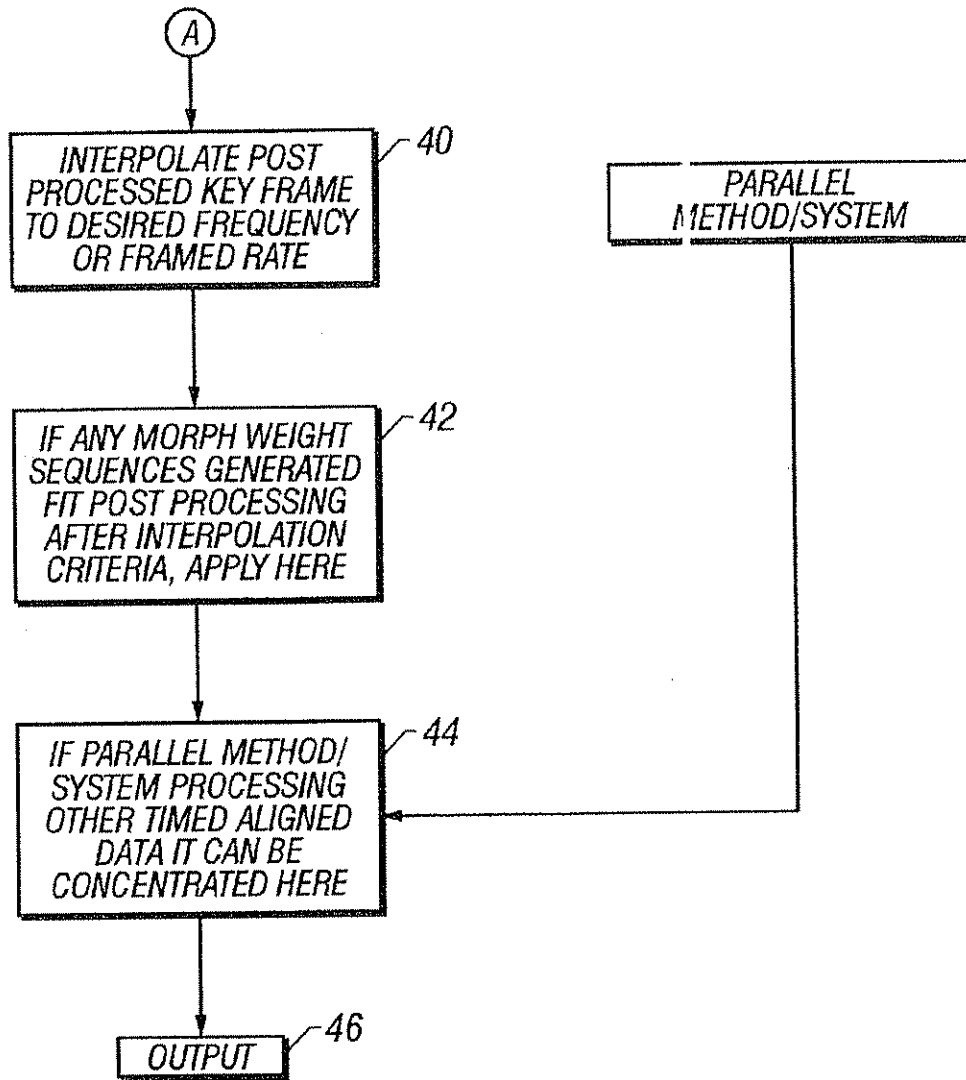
A

INTERPOLATE POST PROCESSED KEY FRAME TO DESIRED FREQUENCY OR FRAMED RATE

40

PARALLEL METHOD/SYSTEM

IF ANY MORPH WEIGHT SEQUENCES GENERATED FIT POST PROCESSING AFTER INTERPOLATION CRITERIA, APPLY HERE

42

IF PARALLEL METHOD/ SYSTEM PROCESSING OTHER TIMED ALIGNED DATA IT CAN BE CONCENTRATED HERE

44

OUTPUT

46